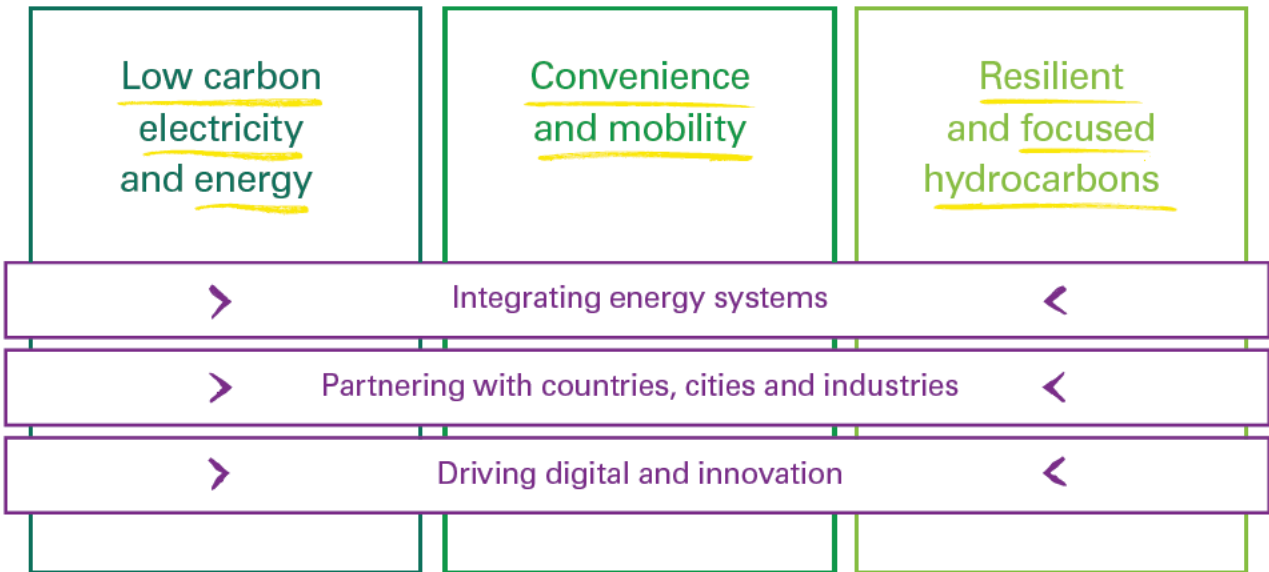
Low carbon electricity and energy

Convenience and mobility

Resilient and focused hydrocarbons

Integrating energy systems

Partnering with countries, cities and industries

Driving digital and innovation